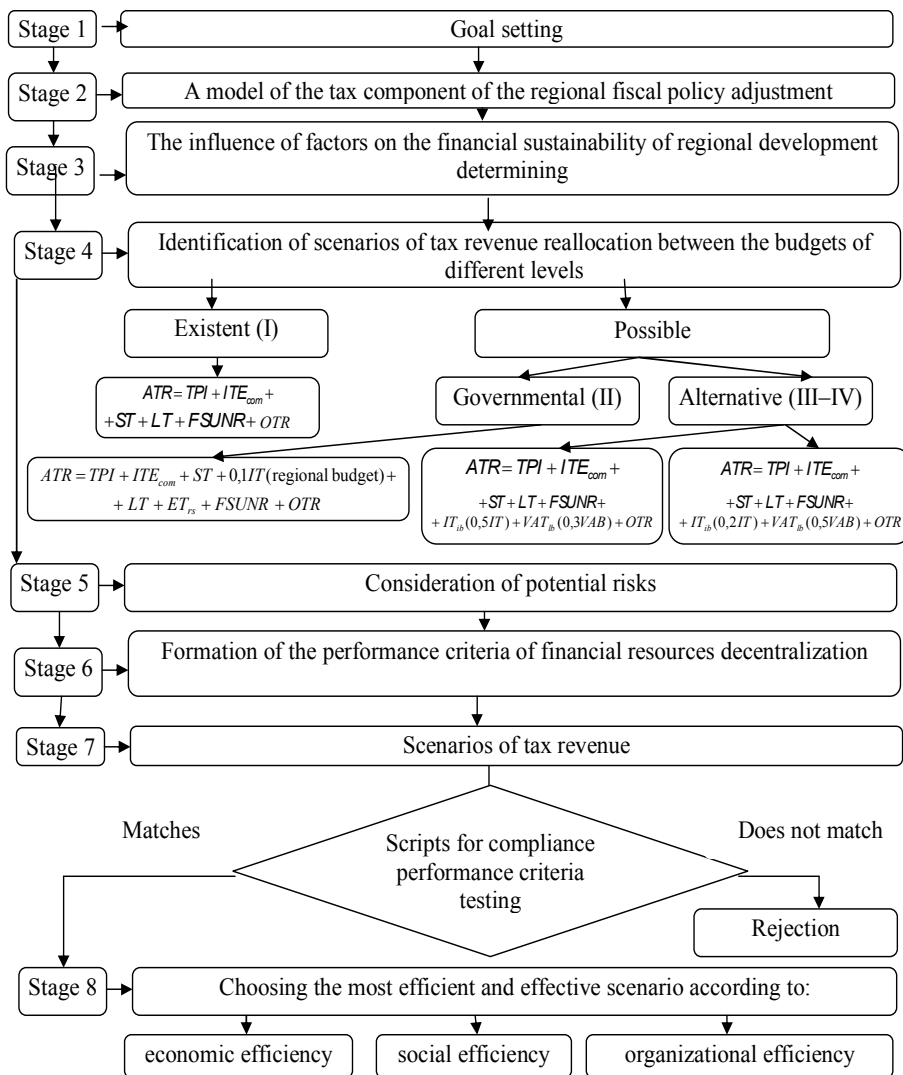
Stage 1

Goal setting

Stage 2

A model of the tax component of the regional fiscal policy adjustment

Stage 3

The influence of factors on the financial sustainability of regional development determining

Stage 4

Identification of scenarios of tax revenue reallocation between the budgets of different levels

Existent (I)

Possible

$ATR = TPI + ITE_{com} + ST + LT + FSUNR + OTR$

Governmental (II)

Alternative (III–IV)

$ATR = TPI + ITE_{com} + ST + 0{,}1IT(\text{regional budget}) + LT + ET_{rs} + FSUNR + OTR$

$ATR = TPI + ITE_{com} + ST + LT + FSUNR + IT_{lb}(0{,}5IT) + VAT_{lb}(0{,}3VAB) + OTR$

$ATR = TPI + ITE_{com} + ST + LT + FSUNR + IT_{lb}(0{,}2IT) + VAT_{lb}(0{,}5VAB) + OTR$

Stage 5

Consideration of potential risks

Stage 6

Formation of the performance criteria of financial resources decentralization

Stage 7

Scenarios of tax revenue

Matches

Scripts for compliance performance criteria testing

Does not match

Rejection

Stage 8

Choosing the most efficient and effective scenario according to:

economic efficiency

social efficiency

organizational efficiency